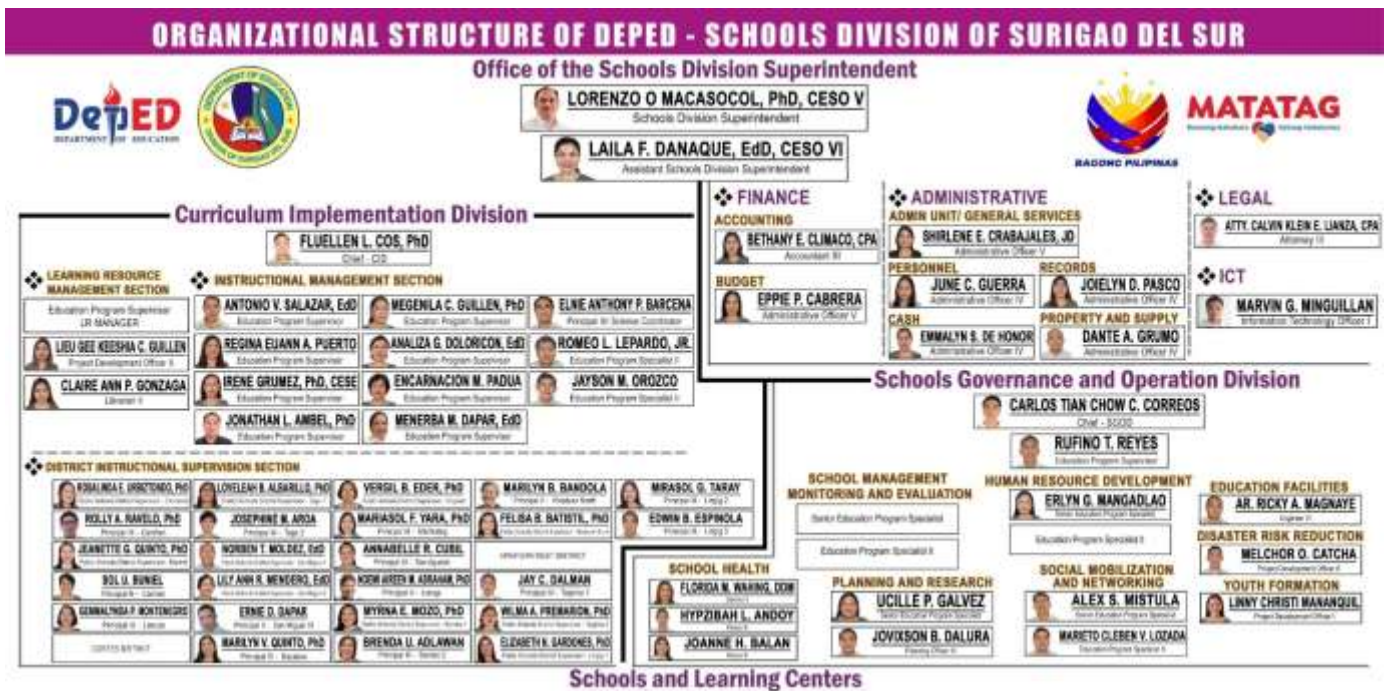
ORGANIZATIONAL STRUCTURE OF DEPED - SCHOOLS DIVISION OF SURIGAO DEL SUR

Office of the Schools Division Superintendent

DepED DEPARTMENT OF EDUCATION

LORENZO O MACASOCOL, PhD, CESO V
Schools Division Superintendent

LAILA F. DANAQUE, EdD, CESO VI
Assistant Schools Division Superintendent

BAGONG PILIPINAS

MATATAG

Curriculum Implementation Division

FLUELLEN L. COS, PhD
Chief - CID

LEARNING RESOURCE MANAGEMENT SECTION

Education Program Supervisor LR MANAGER

LIEU GEE KEESHIA C. GUILLEN
Project Development Officer II

CLAIRE ANN P. GONZAGA
Librarian II

INSTRUCTIONAL MANAGEMENT SECTION

ANTONIO V. SALAZAR, EdD
Education Program Supervisor

MEGENILA C. GUILLEN, PhD
Education Program Supervisor

ELNIE ANTHONY P. BARCENA
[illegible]

REGINA EUANN A. PUERTO
Education Program Supervisor

ANALIZA G. DOLORICON, EdD
Education Program Supervisor

ROMEO L. LEPARDO, JR.
Education Program Specialist II

IRENE GRUMEZ, PhD, CESE
Education Program Supervisor

ENCARNACION M. PADUA
Education Program Supervisor

JAYSON M. OROZCO
Education Program Specialist II

JONATHAN L. AMBEL, PhD
Education Program Supervisor

MENERBA M. DAPAR, EdD
Education Program Supervisor

DISTRICT INSTRUCTIONAL SUPERVISION SECTION

ROSALINDA F. URBIZTONDO, PhD
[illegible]

LOVELEAH B. ALBARILLO, PhD
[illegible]

VERGIL B. EDER, PhD
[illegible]

MARILYN B. BANDOLA
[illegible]

MIRASOL G. TARAY
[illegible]

ROLLY A. RAVELO, PhD
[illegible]

JOSEPHINE M. AROA
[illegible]

MARIASOL F. YARA, PhD
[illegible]

FELISA B. BATISTIL, PhD
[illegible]

EDWIN B. ESPINOLA
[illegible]

JEANETTE G. QUINTO, PhD
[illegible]

NORBEN T. MOLDEZ, EdD
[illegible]

ANNABELLE R. CUSIL
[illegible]

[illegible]

SOL U. BUNIEL
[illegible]

LILY ANN R. MENDERO, EdD
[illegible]

NOEMI AREEN M. ABRAHAM, PhD
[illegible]

JAY C. DALMAN
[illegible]

GEMMALYNDA P. MONTENEGRO
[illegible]

ERNIE D. DAPAR
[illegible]

MYRNA E. MOZO, PhD
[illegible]

WILMA A. PREMARION, PhD
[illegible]

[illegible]

MARILYN V. QUINTO, PhD
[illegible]

BRENDA U. ADLAWAN
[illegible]

ELIZABETH N. GARDONES, PhD
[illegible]

FINANCE

ACCOUNTING

BETHANY E. CLIMACO, CPA
Accountant III

BUDGET

EPPIE P. CABRERA
Administrative Officer V

ADMINISTRATIVE

ADMIN UNIT/ GENERAL SERVICES

SHIRLENE E. CRABAJALES, JD
Administrative Officer V

PERSONNEL

JUNE C. GUERRA
Administrative Officer IV

RECORDS

JOIELYN D. PASCO
Administrative Officer IV

CASH

EMMALYN S. DE HONOR
Administrative Officer IV

PROPERTY AND SUPPLY

DANTE A. GRUMO
Administrative Officer IV

LEGAL

ATTY. CALVIN KLEIN E. LIANZA, CPA
Attorney III

ICT

MARVIN G. MINGUILLAN
Information Technology Officer I

Schools Governance and Operation Division

CARLOS TIAN CHOW C. CORREOS
Chief - SGOD

RUFINO T. REYES
Education Program Supervisor

SCHOOL MANAGEMENT MONITORING AND EVALUATION

Senior Education Program Specialist

Education Program Specialist II

HUMAN RESOURCE DEVELOPMENT

ERLYN G. MANGADLAO
Senior Education Program Specialist

Education Program Specialist II

EDUCATION FACILITIES

AR. RICKY A. MAGNAYE
Engineer III

DISASTER RISK REDUCTION

MELCHOR O. CATCHA
Project Development Officer II

YOUTH FORMATION

LINNY CHRISTI MANANQUIL
Project Development Officer I

SCHOOL HEALTH

FLORIDA M. WAHING, DDM
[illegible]

HYPZIBAH L. ANDOY
Nurse II

JOANNE H. BALAN
Nurse II

PLANNING AND RESEARCH

UCILLE P. GALVEZ
Senior Education Program Specialist

JOVIXSON B. DALURA
Planning Officer III

SOCIAL MOBILIZATION AND NETWORKING

ALEX S. MISTULA
Senior Education Program Specialist

MARIETO CLEBEK V. LOZADA
Education Program Specialist II

Schools and Learning Centers